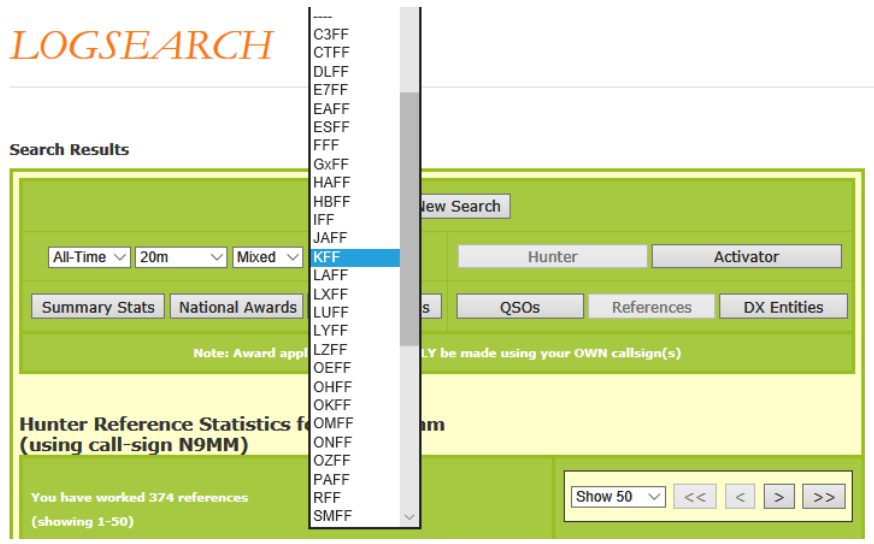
LOGSEARCH

Search Results

----
C3FF
CTFF
DLFF
E7FF
EAFF
ESFF
FFF
GxFF
HAFF
HBFF
IFF
JAFF
KFF
LAFF
LXFF
LUFF
LYFF
LZFF
OEFF
OHFF
OKFF
OMFF
ONFF
OZFF
PAFF
RFF
SMFF

New Search

All-Time 20m Mixed

Hunter Activator

Summary Stats National Awards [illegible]s QSOs References DX Entities

Note: Award appl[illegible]LY be made using your OWN callsign(s)

Hunter Reference Statistics f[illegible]m (using call-sign N9MM)

You have worked 374 references (showing 1-50)

Show 50 << < > >>